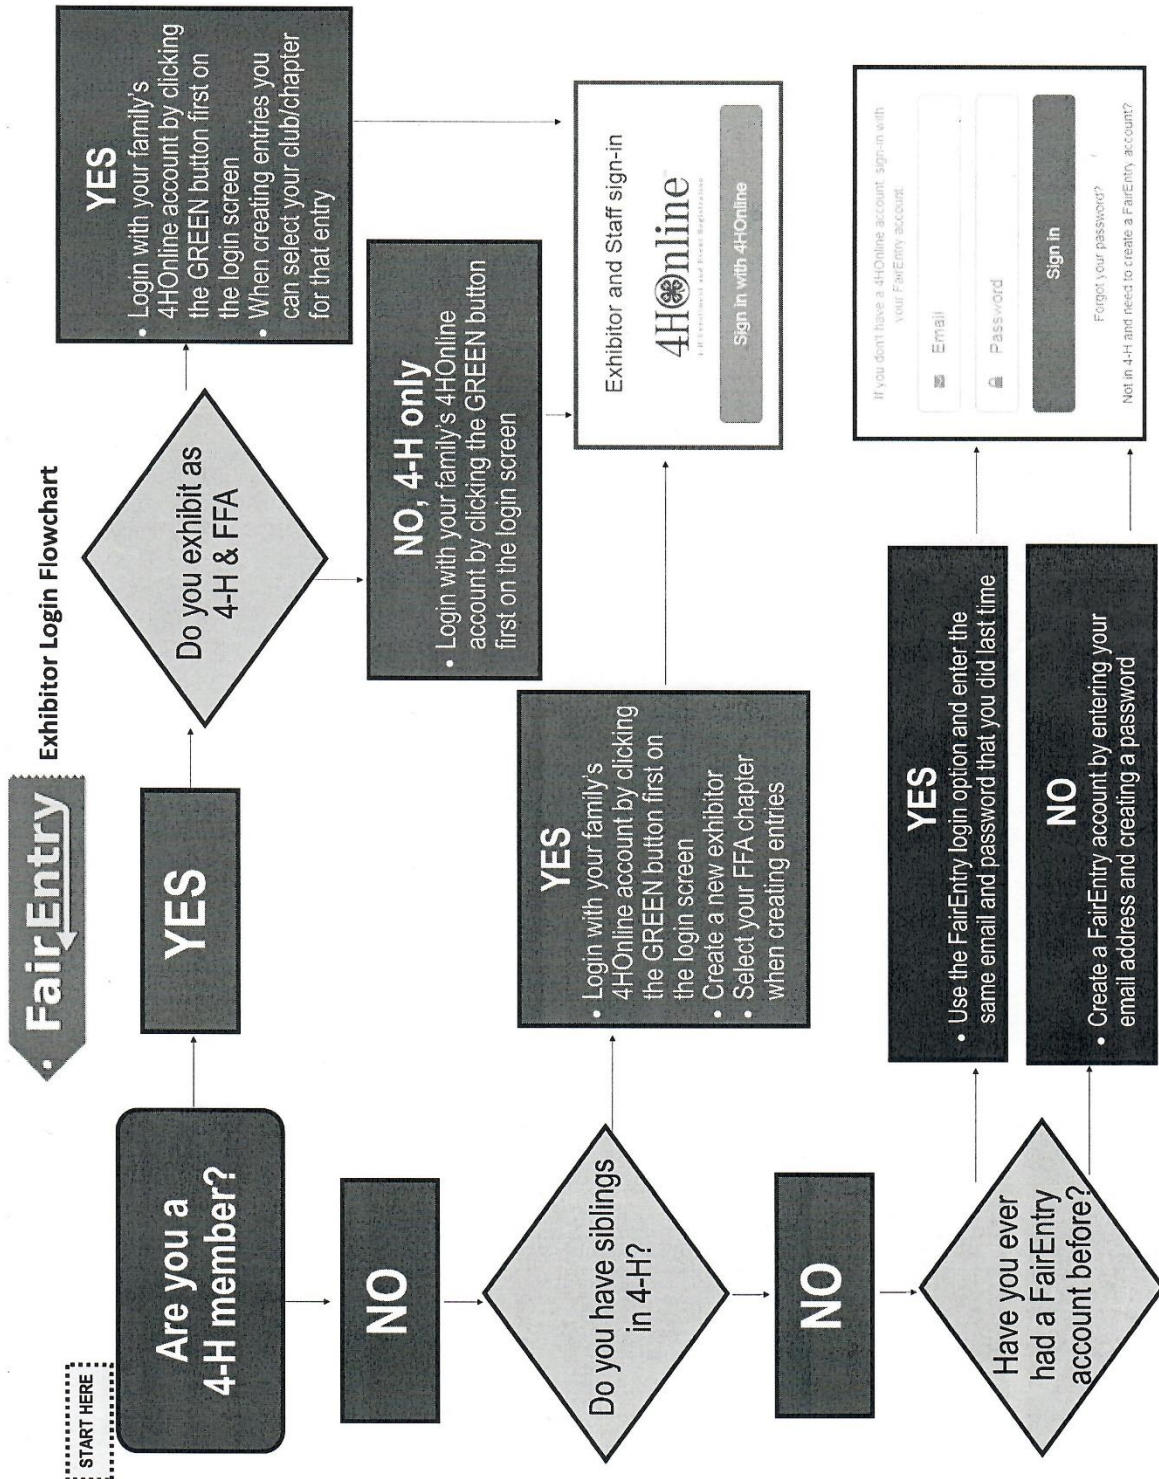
FairEntry Exhibitor Login Flowchart

START HERE

Are you a 4-H member?

YES

Do you exhibit as 4-H & FFA

YES
• Login with your family's 4HOnline account by clicking the GREEN button first on the login screen
• When creating entries you can select your club/chapter for that entry

NO, 4-H only
• Login with your family's 4HOnline account by clicking the GREEN button first on the login screen

Exhibitor and Staff sign-in
4HOnline
Sign in with 4HOnline

NO

Do you have siblings in 4-H?

YES
• Login with your family's 4HOnline account by clicking the GREEN button first on the login screen
• Create a new exhibitor
• Select your FFA chapter when creating entries

NO

Have you ever had a FairEntry account before?

YES
• Use the FairEntry login option and enter the same email and password that you did last time

NO
• Create a FairEntry account by entering your email address and creating a password

If you don't have a 4HOnline account, sign-in with your FairEntry account.
Email
Password
Sign in
Forgot your password?
Not in 4-H and need to create a FairEntry account?